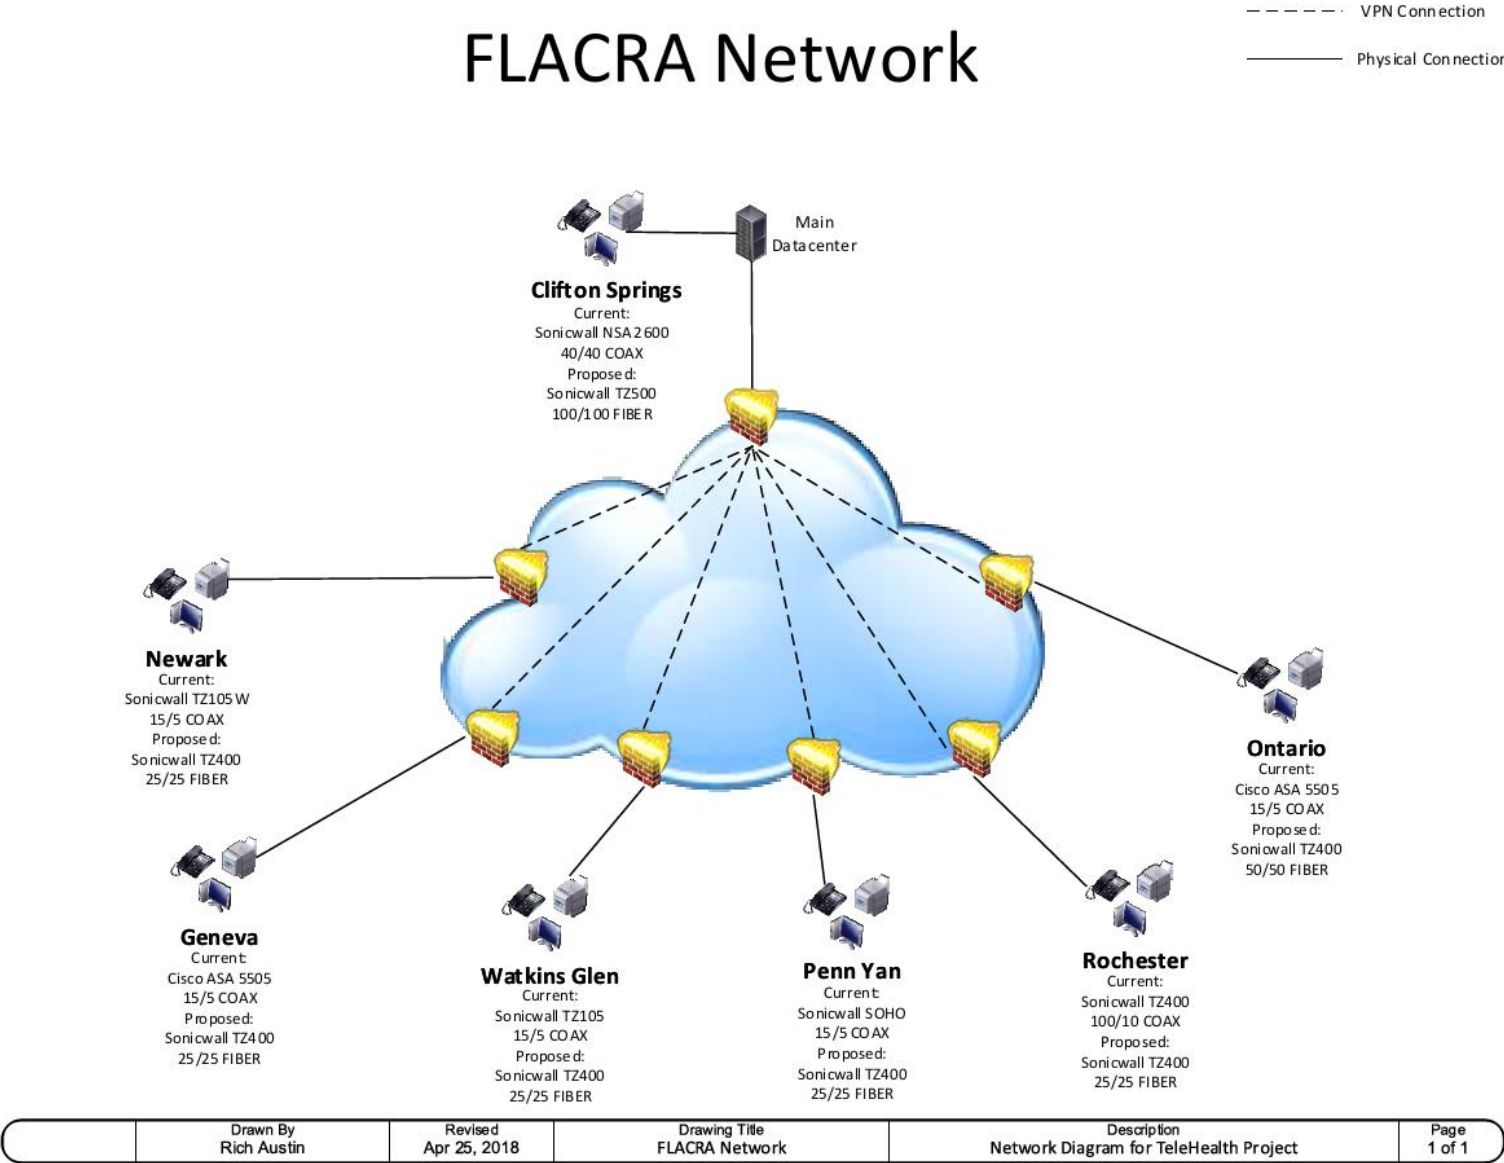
VPN Connection

Physical Connectio

FLACRA Network

Main Datacenter

Clifton Springs
Current:
Sonicwall NSA 2600
40/40 COAX
Proposed:
Sonicwall TZ500
100/100 FIBER

Newark
Current:
Sonicwall TZ105 W
15/5 COAX
Proposed:
Sonicwall TZ400
25/25 FIBER

Ontario
Current:
Cisco ASA 5505
15/5 COAX
Proposed:
Sonicwall TZ400
50/50 FIBER

Geneva
Current:
Cisco ASA 5505
15/5 COAX
Proposed:
Sonicwall TZ400
25/25 FIBER

Watkins Glen
Current:
Sonicwall TZ105
15/5 COAX
Proposed:
Sonicwall TZ400
25/25 FIBER

Penn Yan
Current:
Sonicwall SOHO
15/5 COAX
Proposed:
Sonicwall TZ400
25/25 FIBER

Rochester
Current:
Sonicwall TZ400
100/10 COAX
Proposed:
Sonicwall TZ400
25/25 FIBER

| | Drawn By | Revised | Drawing Title | Description | Page |
|---|---|---|---|---|---|
| | Rich Austin | Apr 25, 2018 | FLACRA Network | Network Diagram for TeleHealth Project | 1 of 1 |